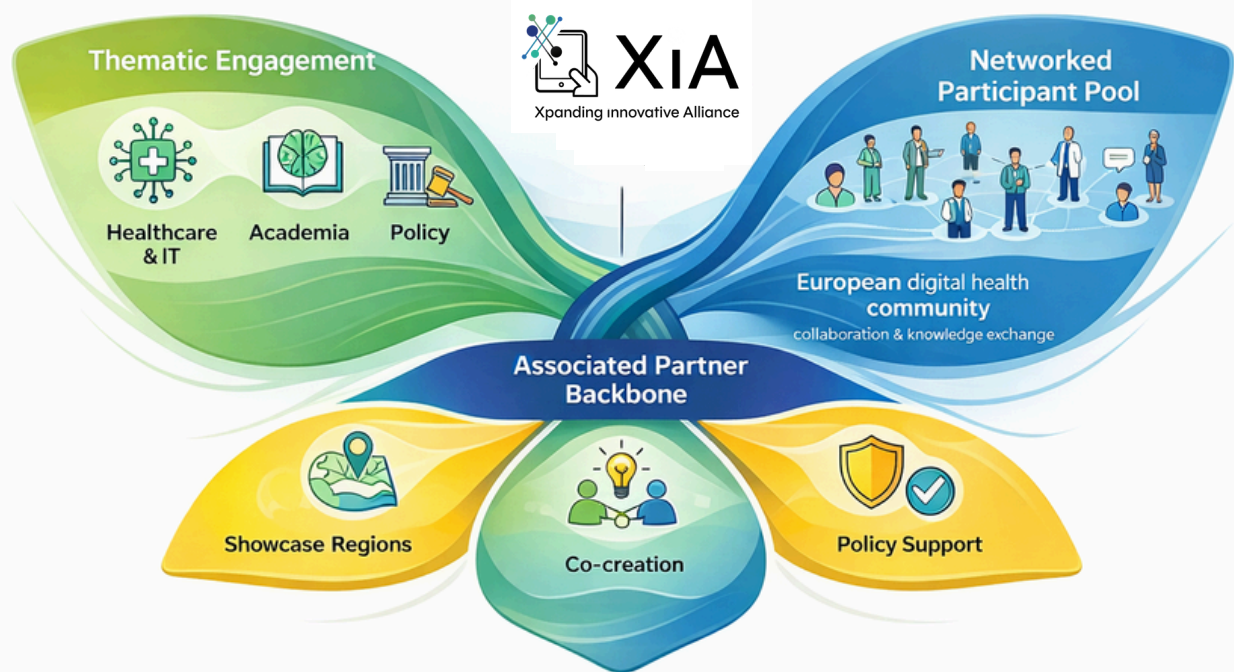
XιA
Xpanding ınnovative Alliance

Thematic Engagement

Healthcare & IT

Academia

Policy

Networked Participant Pool

European digital health community
collaboration & knowledge exchange

Associated Partner Backbone

Showcase Regions

Co-creation

Policy Support